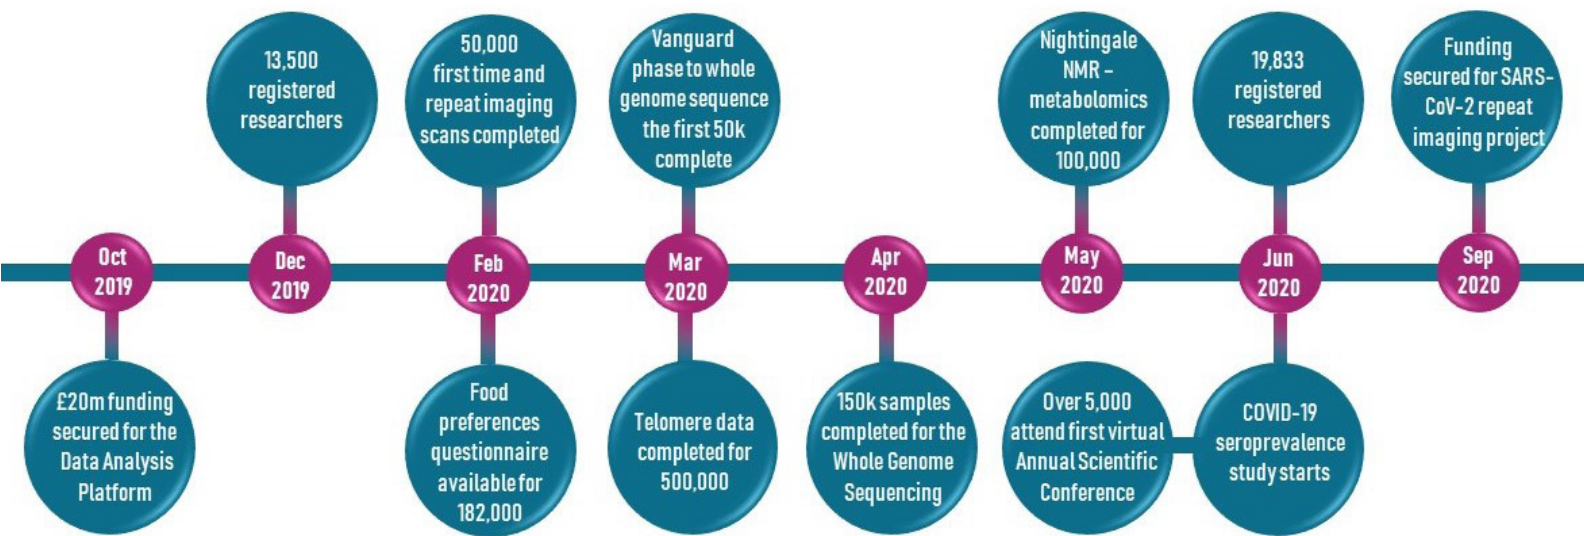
13,500 registered researchers

50,000 first time and repeat imaging scans completed

Vanguard phase to whole genome sequence the first 50k complete

Nightingale NMR – metabolomics completed for 100,000

19,833 registered researchers

Funding secured for SARS-CoV-2 repeat imaging project

Oct 2019

Dec 2019

Feb 2020

Mar 2020

Apr 2020

May 2020

Jun 2020

Sep 2020

£20m funding secured for the Data Analysis Platform

Food preferences questionnaire available for 182,000

Telomere data completed for 500,000

150k samples completed for the Whole Genome Sequencing

Over 5,000 attend first virtual Annual Scientific Conference

COVID-19 seroprevalence study starts